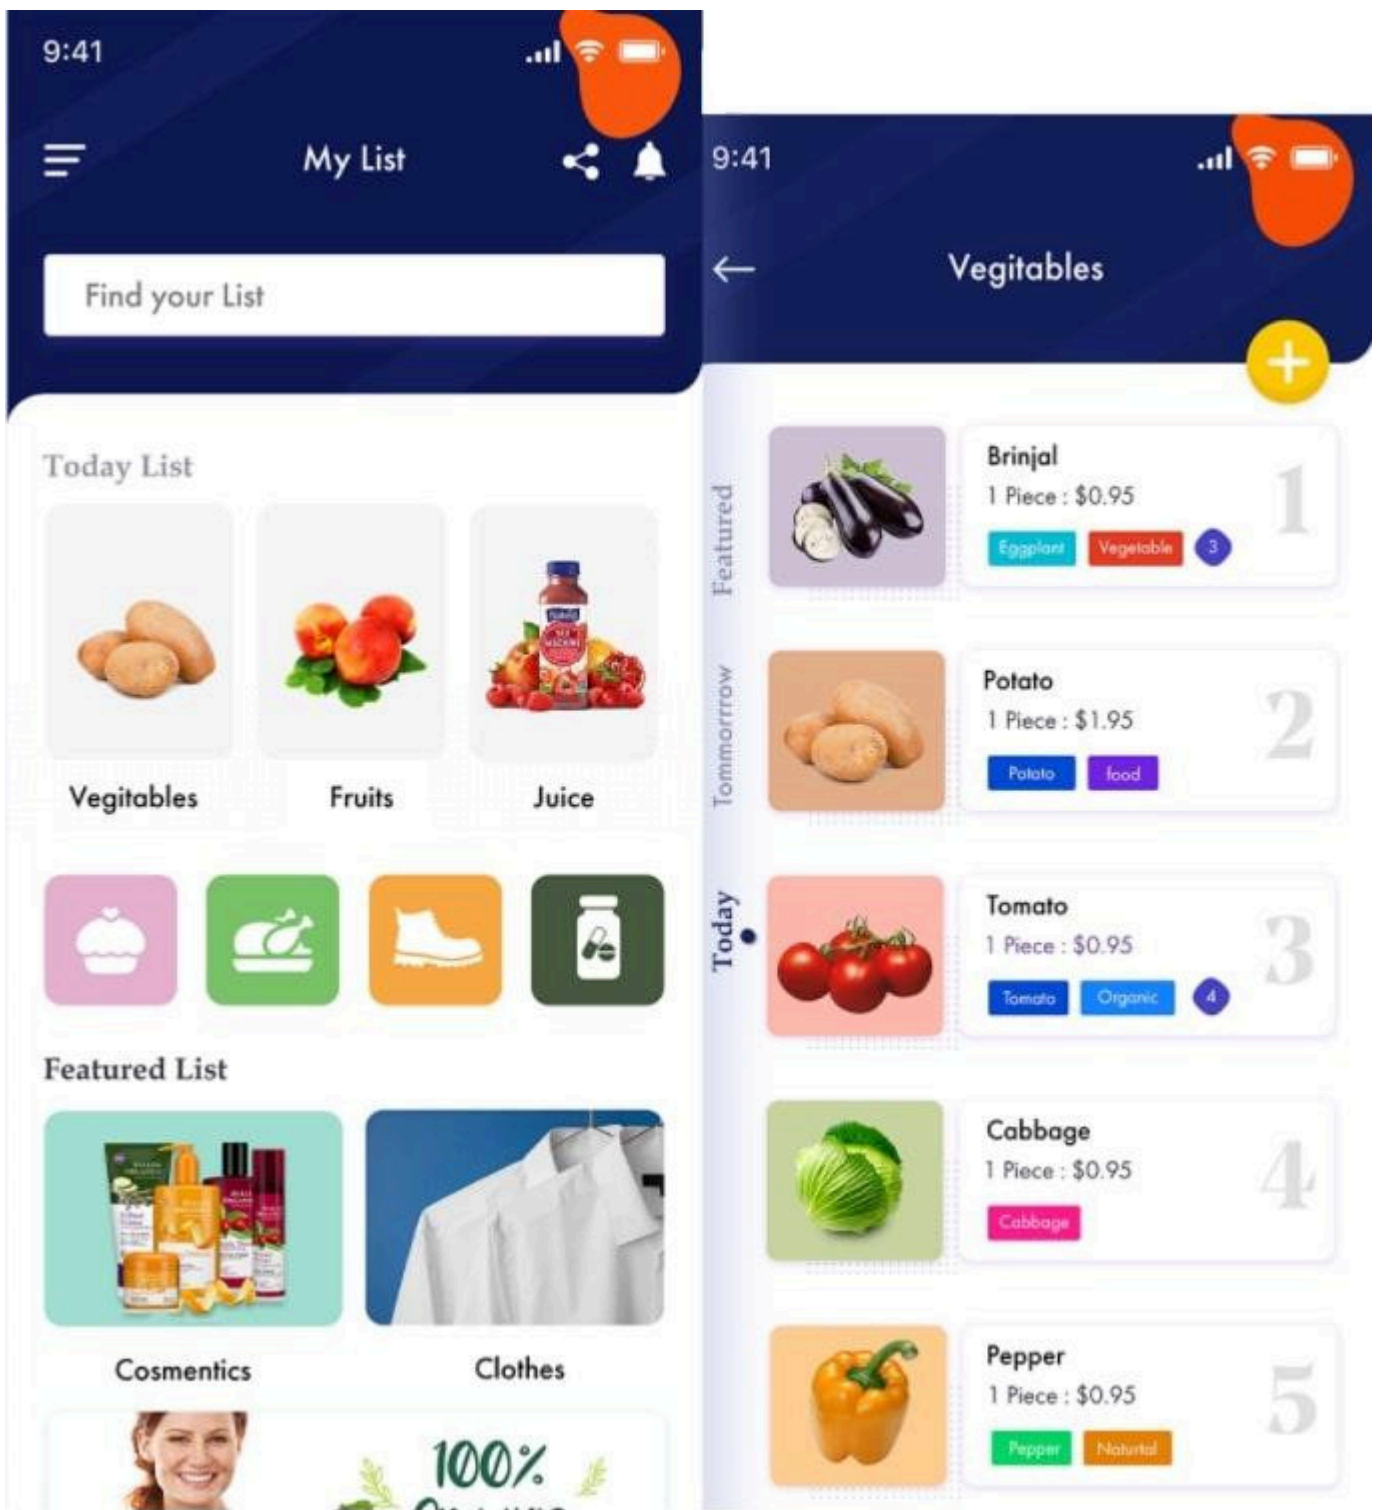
9:41

My List

Find your List

Today List

Vegitables

Fruits

Juice

Featured List

Cosmentics

Clothes

100%

9:41

Vegitables

Featured

Tommorrow

Today

Brinjal
1 Piece : $0.95
Eggplant Vegetable 3
1

Potato
1 Piece : $1.95
Potato food
2

Tomato
1 Piece : $0.95
Tomato Organic 4
3

Cabbage
1 Piece : $0.95
Cabbage
4

Pepper
1 Piece : $0.95
Pepper Natural
5